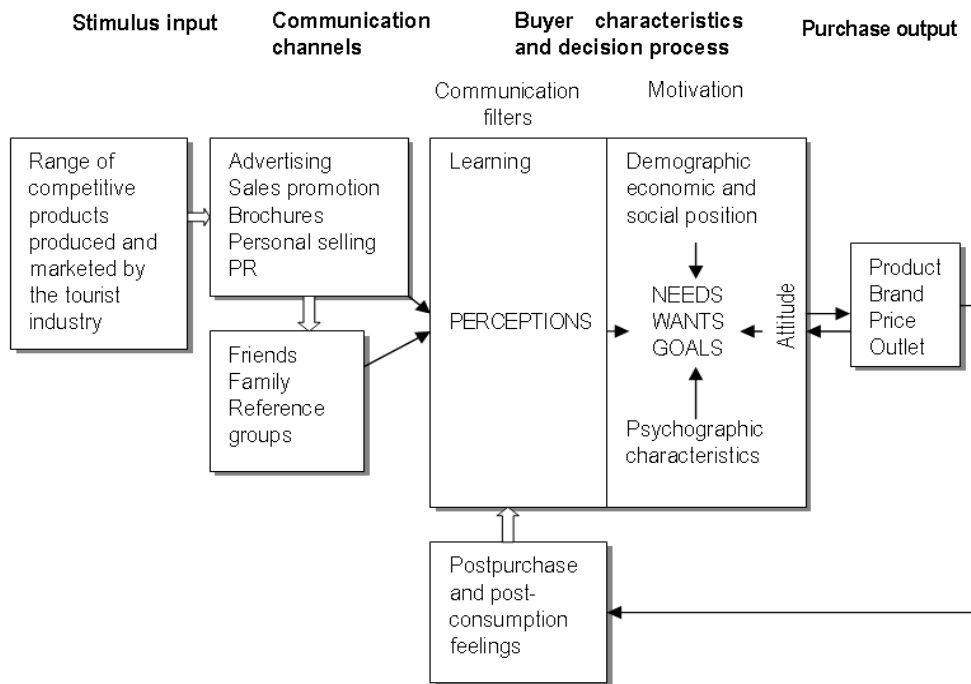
Stimulus input

Communication channels

Buyer characteristics and decision process

Purchase output

Communication filters

Motivation

Range of competitive products produced and marketed by the tourist industry

Advertising
Sales promotion
Brochures
Personal selling
PR

Friends
Family
Reference groups

Learning

PERCEPTIONS

Demographic economic and social position

NEEDS
WANTS
GOALS

Attitude

Psychographic characteristics

Product
Brand
Price
Outlet

Postpurchase and post-consumption feelings